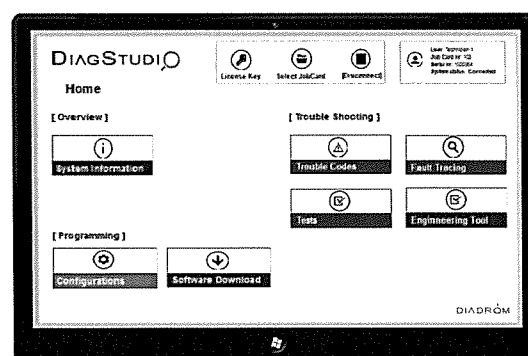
DIAGSTUDIO

Home

License Key Select JobCard [Disconnect]

User: Technician 1
Job Card nr: 123
Serial nr: 100264
System status: Connected

[ Overview ]

System Information

[ Trouble Shooting ]

Trouble Codes

Fault Tracing

Tests

Engineering Tool

[ Programming ]

Configurations

Software Download

DIADRÓM